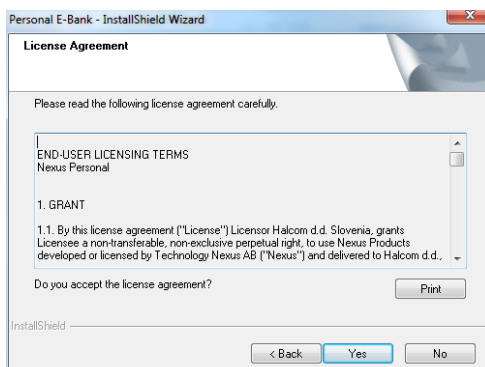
Personal E-Bank - InstallShield Wizard

License Agreement

Please read the following license agreement carefully.

END-USER LICENSING TERMS
Nexus Personal

1. GRANT

1.1. By this license agreement ("License") Licensor Halcom d.d. Slovenia, grants Licensee a non-transferable, non-exclusive perpetual right, to use Nexus Products developed or licensed by Technology Nexus AB ("Nexus") and delivered to Halcom d.d.,

Do you accept the license agreement?

Print

InstallShield

< Back

Yes

No